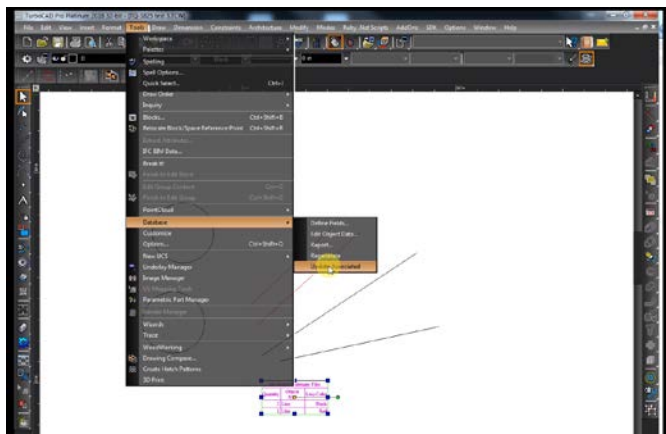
TurboCAD Pro Platinum 2018 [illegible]

File Edit View Insert Format Tools Draw Dimension Constraints Architecture Modify Modes Ruby Add Scripts AddOns Options Window Help

Workplanes
Palettes
Spelling
Spell Options...
Quick Select... Ctrl+I
Draw Order
Inquiry
Blocks... Ctrl+Shift+B
Relocate Block/Space Reference Point Ctrl+Shift+R
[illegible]
IFC BIM Data...
Break It!
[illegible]
Edit Group Content
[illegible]
PointCloud
Database
Customize
Options... Ctrl+Shift+O
New UCS
Undo/Redo Manager
Image Manager
VS Mapping Tools
Parametric Part Manager
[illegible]
Wizards
Trace
WoodWorking
Drawing Compare...
Create Hatch Patterns
3D Print

Define Fields...
Edit Object Data...
Report...
Repopulate
Unassociated